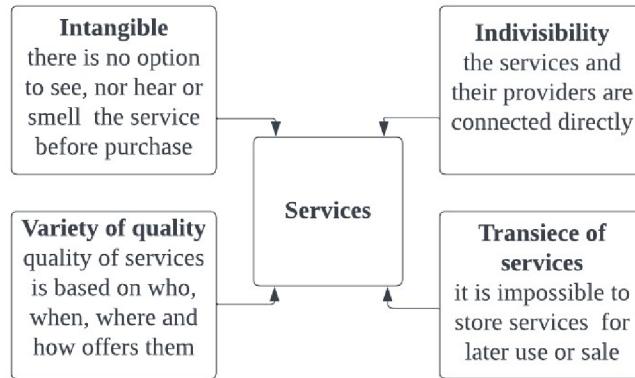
Intangible
there is no option to see, nor hear or smell the service before purchase

Indivisibility
the services and their providers are connected directly

Services

Variety of quality
quality of services is based on who, when, where and how offers them

Transiece of services
it is impossible to store services for later use or sale